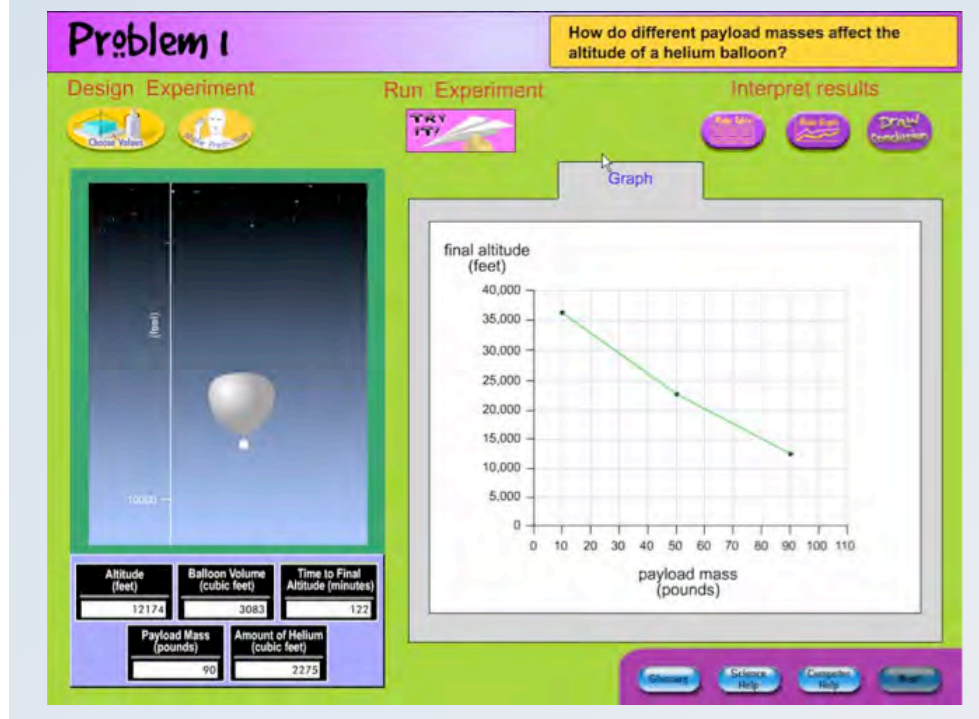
Problem 1

How do different payload masses affect the altitude of a helium balloon?

Design Experiment

Choose Values

Make Prediction

Run Experiment

TRY IT!

Interpret results

Make Table

Make Graph

Draw Conclusions

Graph

(feet)

10000

final altitude (feet)

40,000
35,000
30,000
25,000
20,000
15,000
10,000
5,000
0

0 10 20 30 40 50 60 70 80 90 100 110

payload mass (pounds)

| Altitude (feet) | Balloon Volume (cubic feet) | Time to Final Altitude (minutes) |
|---|---|---|
| 12174 | 3083 | 122 |

| Payload Mass (pounds) | Amount of Helium (cubic feet) |
|---|---|
| 90 | 2275 |

Glossary

Science Help

Computer Help

Quit